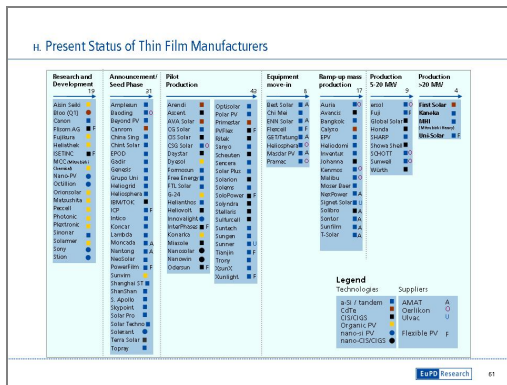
H. Present Status of Thin Film Manufacturers

| Research and Development 19 | Announcement/ Seed Phase 21 | Pilot Production 42 | Equipment move-in 5 | Ramp-up mass production 17 | Production 5-20 MW 9 | Production >20 MW 4 |
|---|---|---|---|---|---|---|
| Asim Seiko, Bloo (Q1), Canon, Filcom AG, Fujifilm, Heliatek, ISETNC, MCC (Mitsubishi Chemical), Nano-PV, Octillion, Orionsolar, Matsushita, Peccell, Photonic, Plextronic, Sinonar, Solarmer, Sony, Stion | Ampleson, Baoding, Beyond PV, Cancom, China Sing, Chint Solar, EPOD, Godir, Ganado, Grupo Uni, Heliogrid, Heliosphera, IBM/TOK, ICP, Intico, Koncar, Lambda, Moncada, Nantong, NeoSolar, PowerFilm, Sunvim, Shanghai ST, Shenzhen, S. Apollo, Skypoint, Solar Pro, Solar Techno, Solterant, Terra Solar, Topray | Arendi, Ascent, AVA Solar, CG Solar, CIS Solar, CSG Solar, Daystar, Dyesol, Formosun, Free Energy, FTL Solar, G-24, Helianthos, Heliovolt, Innovalight, IntelPhoton, Konarka, Miasole, Nanosolar, Nanowin, Odersun, Optisolar, Polar PV, Primestar, PV Flex, Ritek, Sanyo, Scheuten, Sencera, Solar Plus, Solarion, Solarno, SoloPower, Solyndra, Stellaris, Sulfurcell, Suntech, Sungen, Sunner, Tianjin, Trony, XsunX, Xunlight | Best Solar, Chi Mei, ENN Solar, Flexcell, GET/Tatung, Heliosphera, Masdar PV, Pramac | Auria, Avancis, Bangkok, Calyxo, EPV, Heliodomi, Inventux, Johanna, Kaneka, Malibu, Moser Baer, NexPower, Signet Solar, Solibro, Sontor, Sunfilm, T-Solar | ersol, Fuji, Global Solar, Honda, SHARP, Showa Shell, SCHOTT, Sunwell, Würth | First Solar, Kaneka, MHI (Mitsubishi Heavy), Uni-Solar |

Legend
Technologies
a-Si / tandem
CdTe
CIS/CIGS
Organic PV
nano-si PV
nano-CIS/CIGS

Suppliers
AMAT A
Oerlikon O
Ulvac U
Flexible PV F

EuPD Research 61